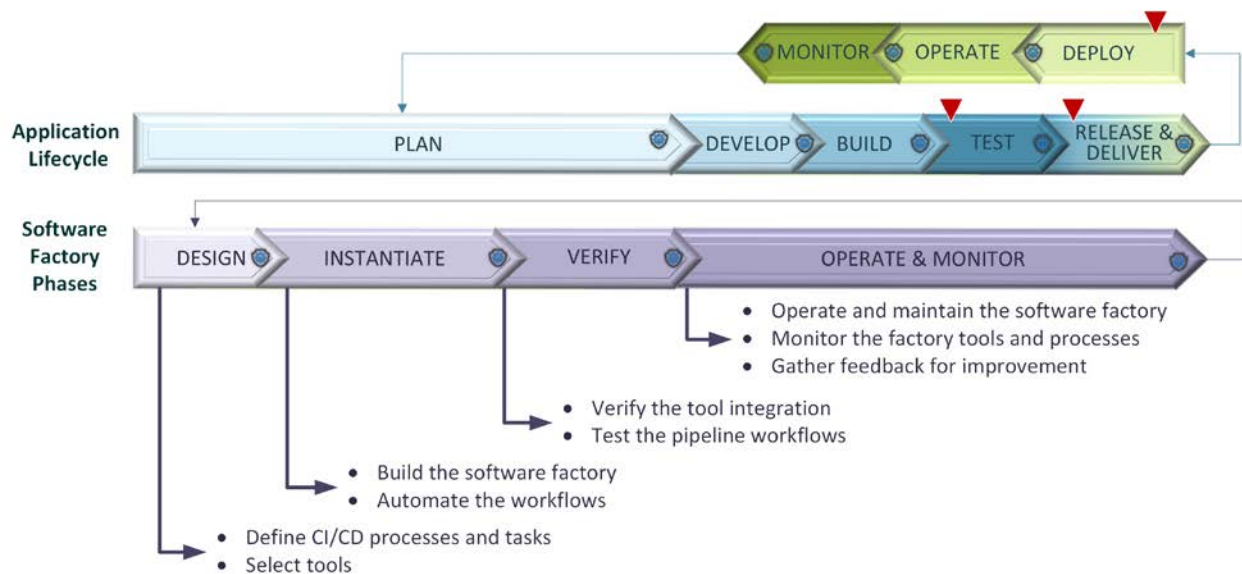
MONITOR
OPERATE
DEPLOY

Application Lifecycle

PLAN
DEVELOP
BUILD
TEST
RELEASE & DELIVER

Software Factory Phases

DESIGN
INSTANTIATE
VERIFY
OPERATE & MONITOR

- Operate and maintain the software factory
- Monitor the factory tools and processes
- Gather feedback for improvement

- Verify the tool integration
- Test the pipeline workflows

- Build the software factory
- Automate the workflows

- Define CI/CD processes and tasks
- Select tools